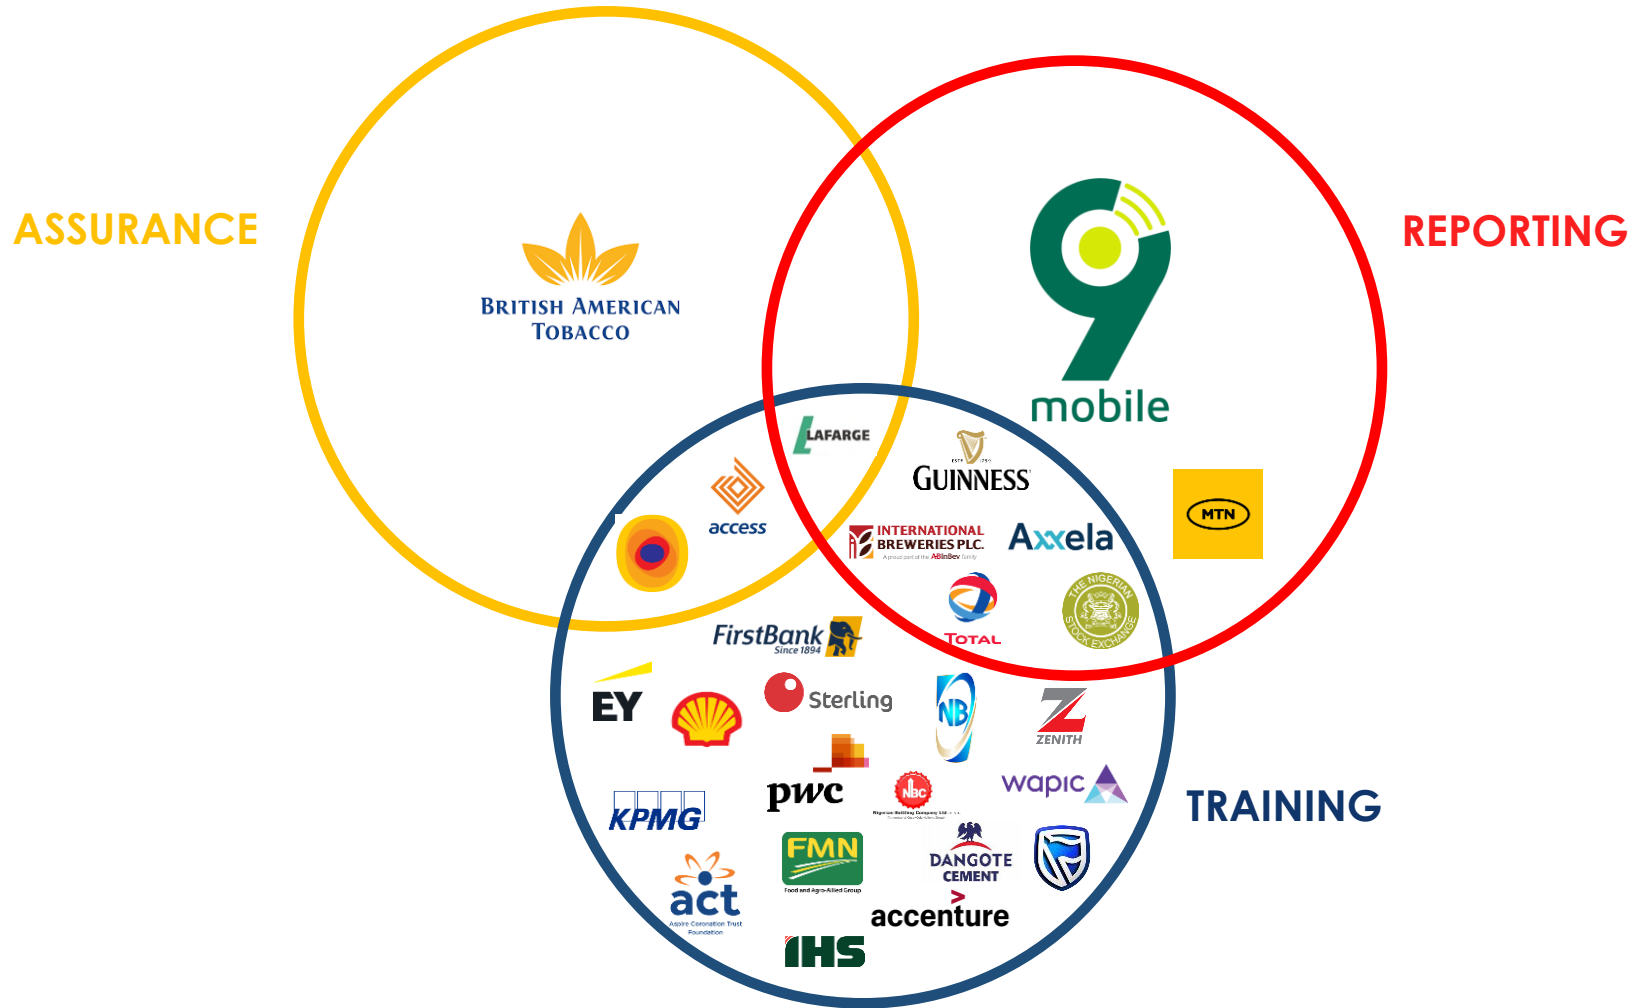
ASSURANCE

REPORTING

BRITISH AMERICAN TOBACCO

9 mobile

LAFARGE

access

GUINNESS

INTERNATIONAL BREWERIES PLC.

Axxela

MTN

TOTAL

THE NIGERIAN STOCK EXCHANGE

FirstBank Since 1894

EY

Sterling

NB

ZENITH

pwc

NBC

wapic

TRAINING

KPMG

FMN

DANGOTE CEMENT

act

accenture

IHS